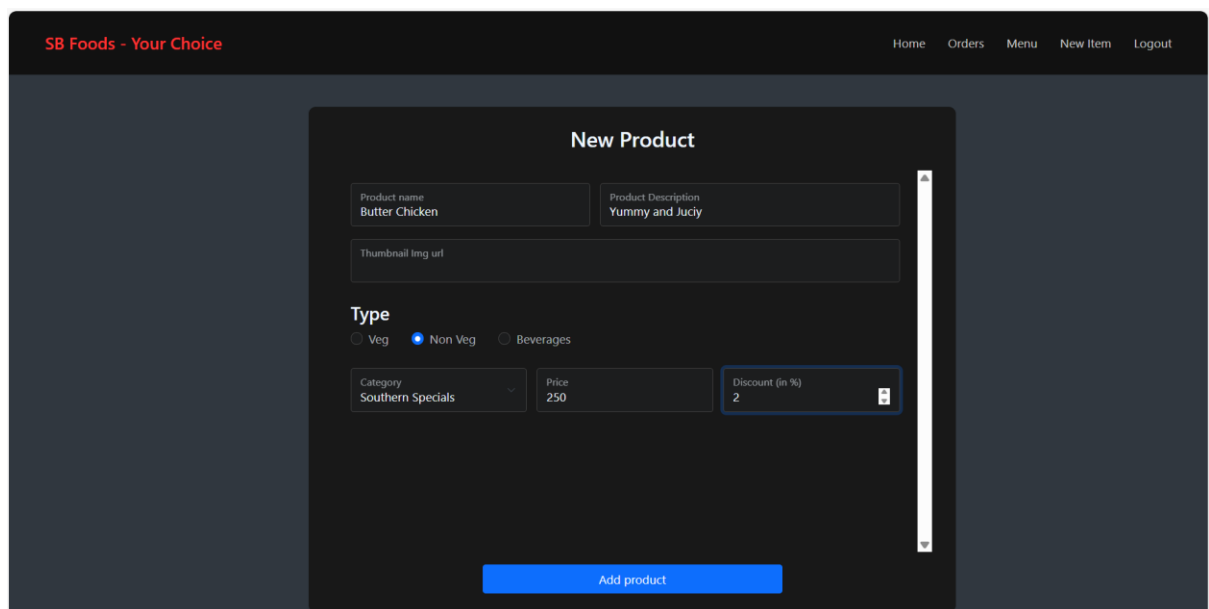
SB Foods - Your Choice

Home Orders Menu New Item Logout

New Product

Product name
Butter Chicken

Product Description
Yummy and Juciy

Thumbnail Img url

Type

Veg Non Veg Beverages

Category
Southern Specials

Price
250

Discount (in %)
2

Add product